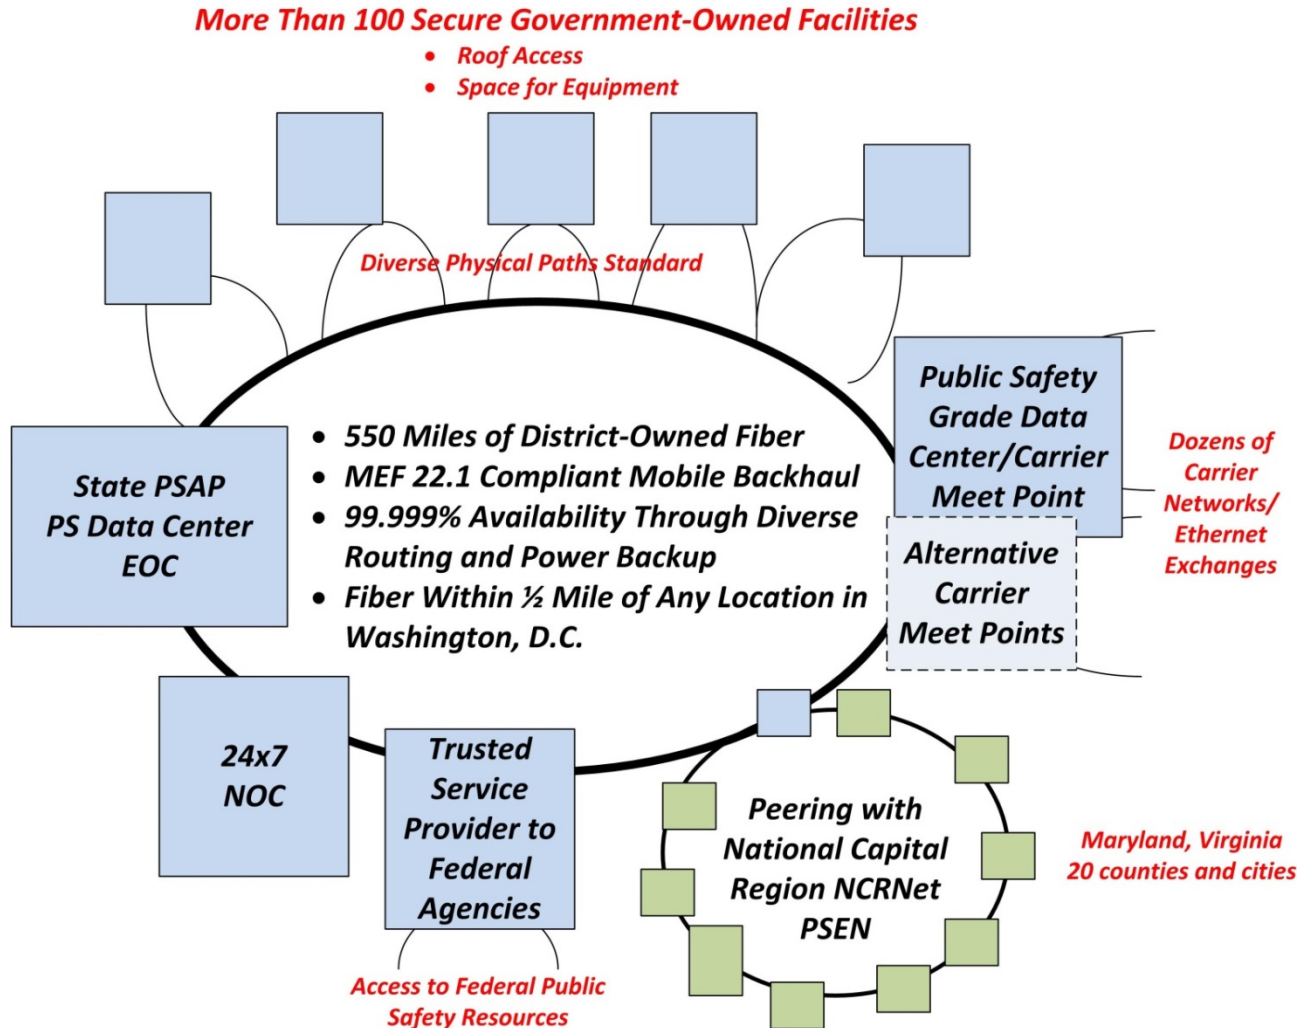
More Than 100 Secure Government-Owned Facilities
- Roof Access
- Space for Equipment

Diverse Physical Paths Standard

Public Safety Grade Data Center/Carrier Meet Point

Dozens of Carrier Networks/ Ethernet Exchanges

State PSAP PS Data Center EOC

- 550 Miles of District-Owned Fiber
- MEF 22.1 Compliant Mobile Backhaul
- 99.999% Availability Through Diverse Routing and Power Backup
- Fiber Within ½ Mile of Any Location in Washington, D.C.

Alternative Carrier Meet Points

24x7 NOC

Trusted Service Provider to Federal Agencies

Peering with National Capital Region NCRNet PSEN

Maryland, Virginia 20 counties and cities

Access to Federal Public Safety Resources